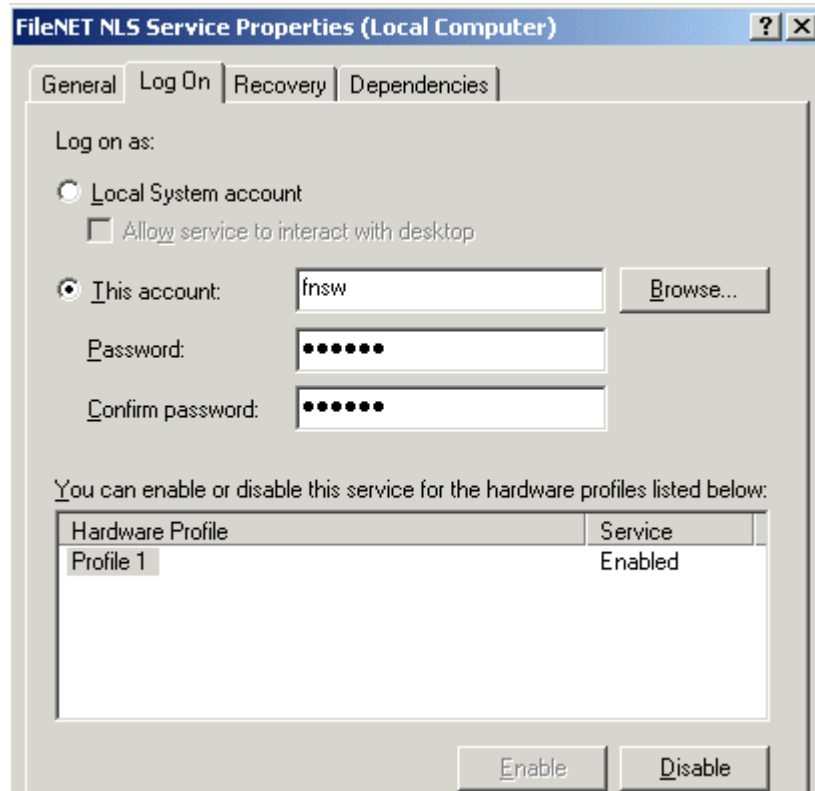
FileNET NLS Service Properties (Local Computer)

?
X

General | Log On | Recovery | Dependencies

Log on as:

Local System account

Allow service to interact with desktop

This account: fnsw

Browse...

Password: ••••••

Confirm password: ••••••

You can enable or disable this service for the hardware profiles listed below:

| Hardware Profile | Service |
|---|---|
| Profile 1 | Enabled |

Enable
Disable